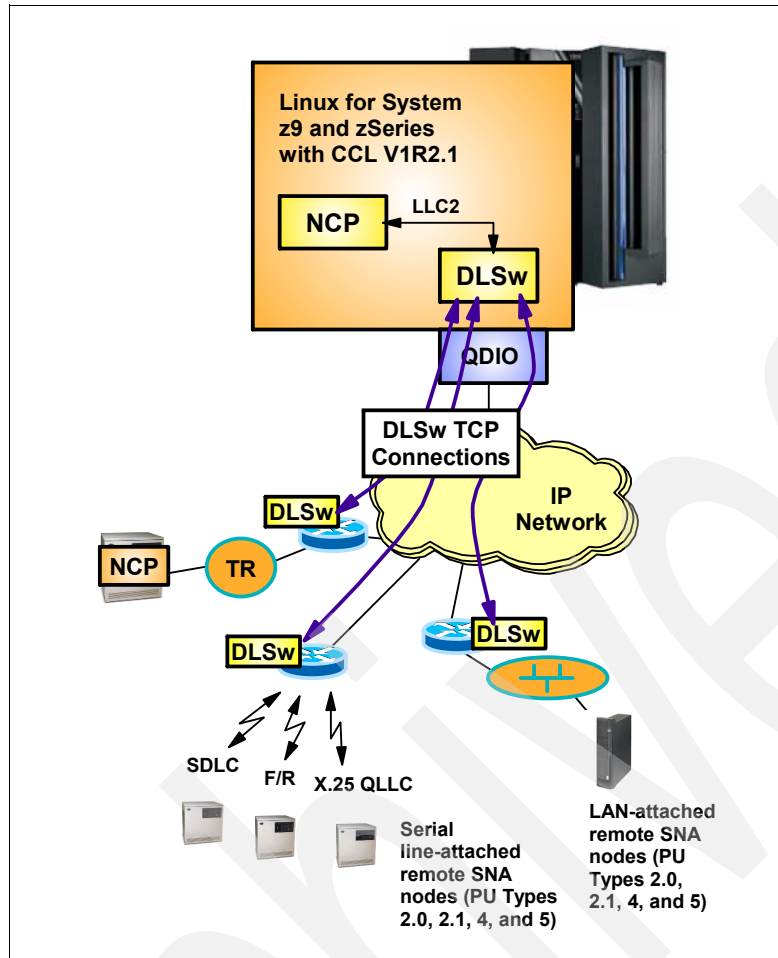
Linux for System z9 and zSeries with CCL V1R2.1

NCP

LLC2

DLSw

QDIO

DLSw TCP Connections

IP Network

DLSw

NCP

TR

DLSw

DLSw

SDLC

F/R

X.25 QLLC

Serial line-attached remote SNA nodes (PU Types 2.0, 2.1, 4, and 5)

LAN-attached remote SNA nodes (PU Types 2.0, 2.1, 4, and 5)